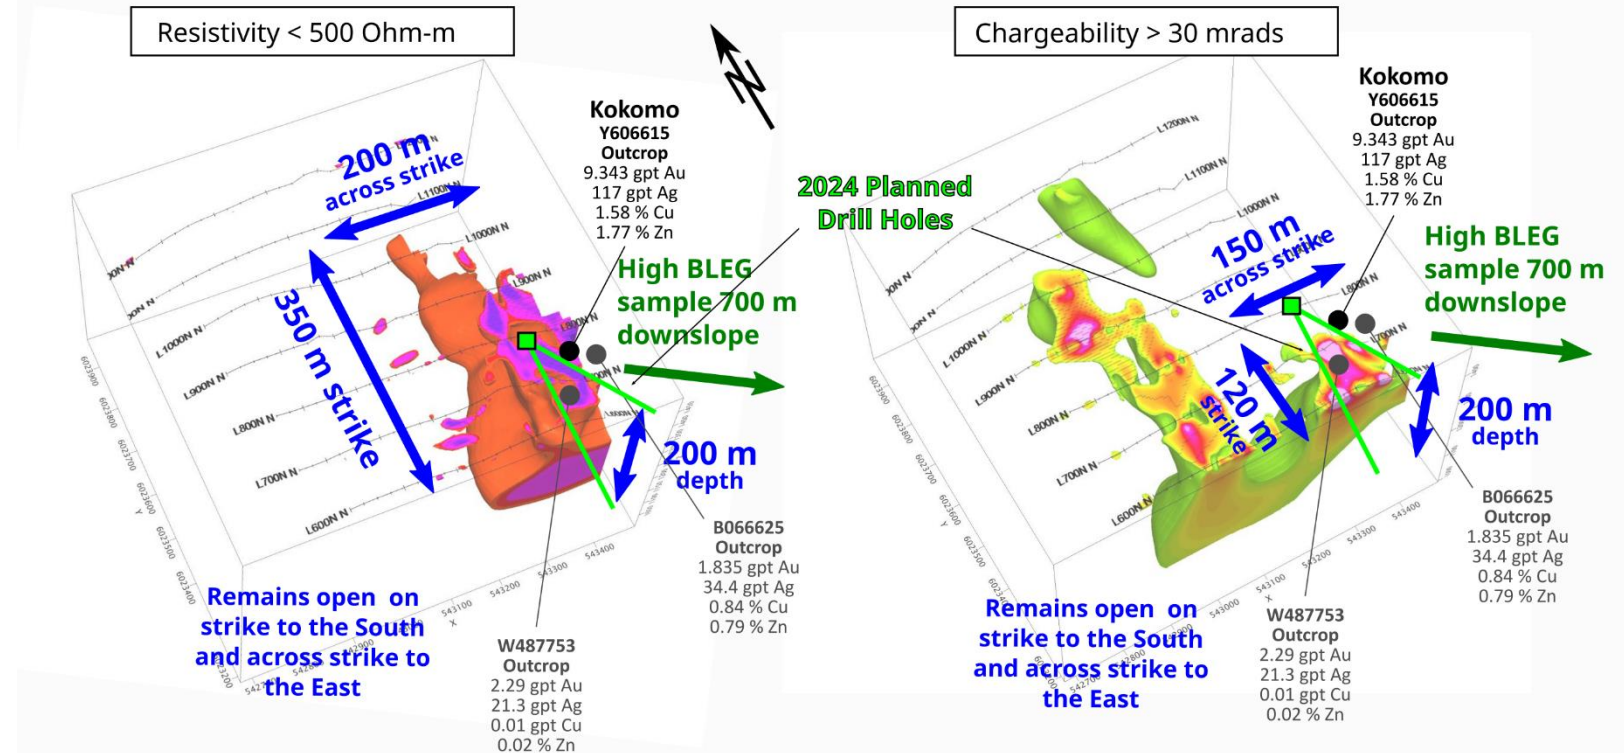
Resistivity < 500 Ohm-m

Chargeability > 30 mrads

N

Kokomo
Y606615
Outcrop
9.343 gpt Au
117 gpt Ag
1.58 % Cu
1.77 % Zn

200 m across strike

350 m strike

High BLEG sample 700 m downslope

200 m depth

2024 Planned Drill Holes

B066625
Outcrop
1.835 gpt Au
34.4 gpt Ag
0.84 % Cu
0.79 % Zn

W487753
Outcrop
2.29 gpt Au
21.3 gpt Ag
0.01 gpt Cu
0.02 % Zn

Remains open on strike to the South and across strike to the East

L1100N N
L1000N N
L900N N
L800N N
L700N N
L600N N

Kokomo
Y606615
Outcrop
9.343 gpt Au
117 gpt Ag
1.58 % Cu
1.77 % Zn

150 m across strike

120 m strike

High BLEG sample 700 m downslope

200 m depth

B066625
Outcrop
1.835 gpt Au
34.4 gpt Ag
0.84 % Cu
0.79 % Zn

W487753
Outcrop
2.29 gpt Au
21.3 gpt Ag
0.01 gpt Cu
0.02 % Zn

Remains open on strike to the South and across strike to the East

L1200N N
L1100N N
L1000N N
L900N N
L800N N
L700N N
L600N N